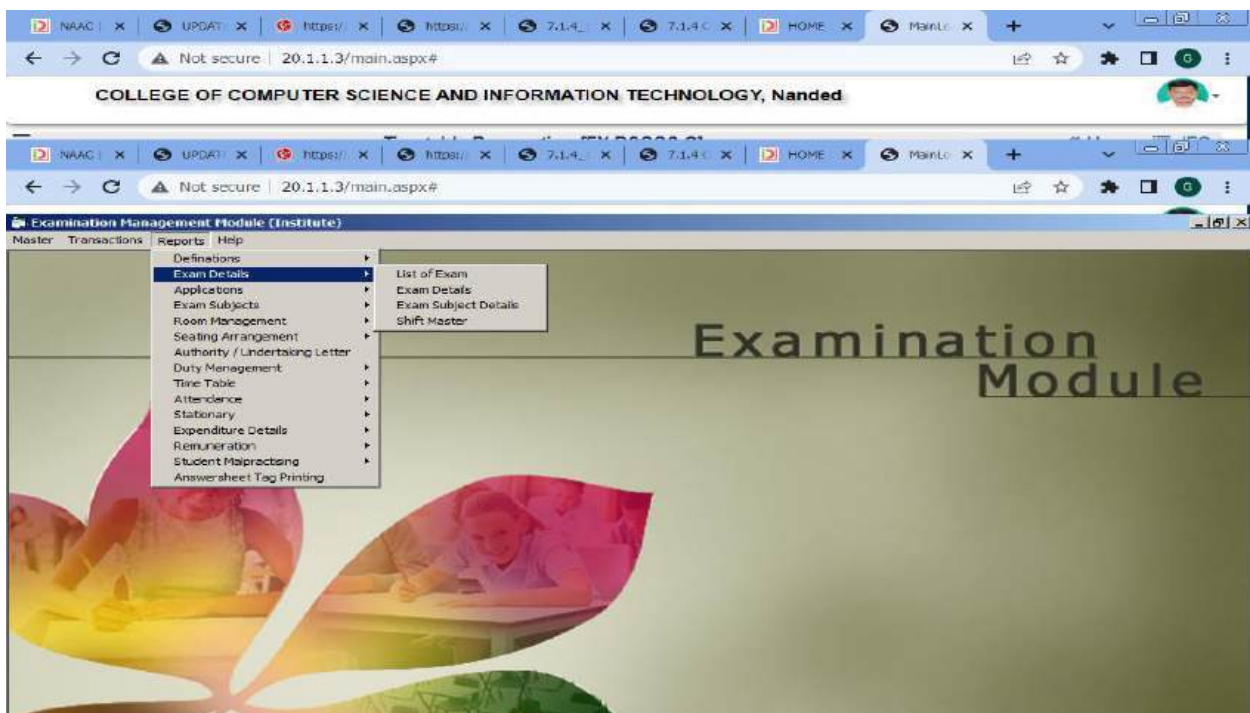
NAAC | × UPDAT × https:/ × https:/ × 7.1.4_ × 7.1.4 × HOME × MainLo × +

Not secure | 20.1.1.3/main.aspx#

COLLEGE OF COMPUTER SCIENCE AND INFORMATION TECHNOLOGY, Nanded

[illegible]

NAAC | × UPDAT × https:/ × https:/ × 7.1.4_ × 7.1.4 × HOME × MainLo × +

Not secure | 20.1.1.3/main.aspx#

Examination Management Module (Institute)

Master Transactions Reports Help

Definations
Exam Details
Applications
Exam Subjects
Room Management
Seating Arrangement
Authority / Undertaking Letter
Duty Management
Time Table
Attendence
Stationary
Expenditure Details
Remuneration
Student Malpractising
Answersheet Tag Printing

List of Exam
Exam Details
Exam Subject Details
Shift Master

Examination
Module